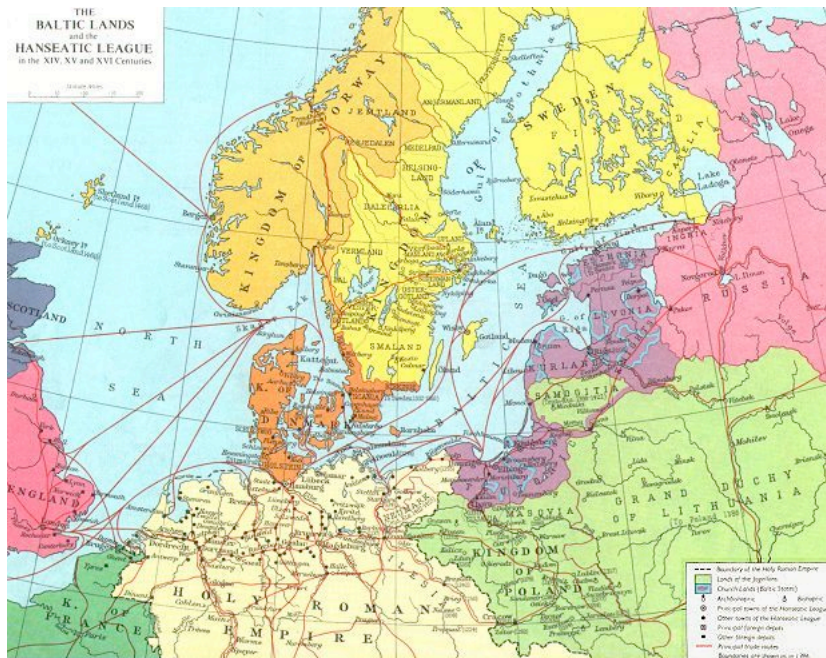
THE BALTIC LANDS and the HANSEATIC LEAGUE in the XIV, XV and XVI Centuries

KINGDOM OF NORWAY
JEMTLAND
ANGERMANLAND
HERJEDALEN
MEDELPAD
HELSINGLAND
DALECARLIA
VERMLAND
SWEDEN
FINLAND
CARELIA
Lake Ladoga
Gulf of Bothnia
KINGDOM OF
SMALAND
Gotland
Öland
NORTH SEA
SKAGERRAK
Kattegat
DENMARK
SCANIA
HOLSTEIN
ESTHONIA
LIVONIA
G. of Riga
INGRIA
Novgorod
RUSSIA
Pskov
CURLAND
SAMOGITIA
Königsberg
Danzig
Lübeck
Hamburg
Bremen
Stettin
MASOVIA
KINGDOM OF POLAND
GRAND DUCHY OF LITHUANIA
HOLY ROMAN EMPIRE
K. OF FRANCE
ENGLAND
SCOTLAND
Shetland Is
Orkney Is
Bergen
Stockholm
Visby
Riga
Reval
Dorpat
Narva
Kalmar
Stralsund
Rostock
Wismar
Cologne
Paris
Smolensk
Minsk
Vilna
Kovno
Mohilev
Cracow
Warsaw

Boundary of the Holy Roman Empire
Lands of the Jagellons
Church Lands (Baltic States)
Archbishopric
Bishopric
Principal towns of the Hanseatic League
Other towns of the Hanseatic League
Principal foreign depots
Other foreign depots
Principal trade routes
Boundaries are shown as in 1466